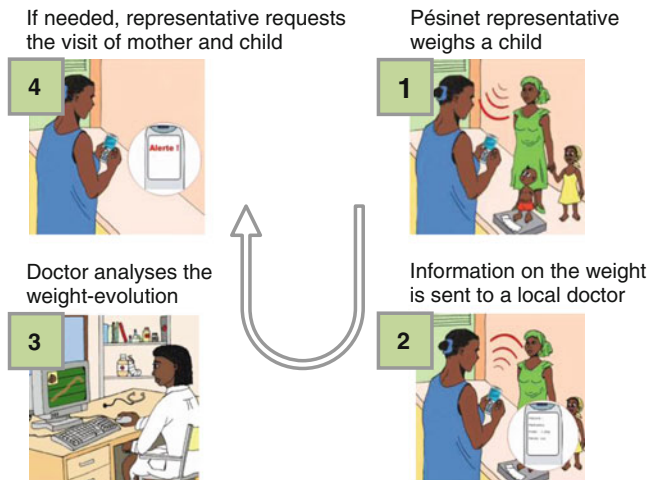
If needed, representative requests the visit of mother and child

4

Alerte !

Pésinet representative weighs a child

1

Doctor analyses the weight-evolution

3

Information on the weight is sent to a local doctor

2